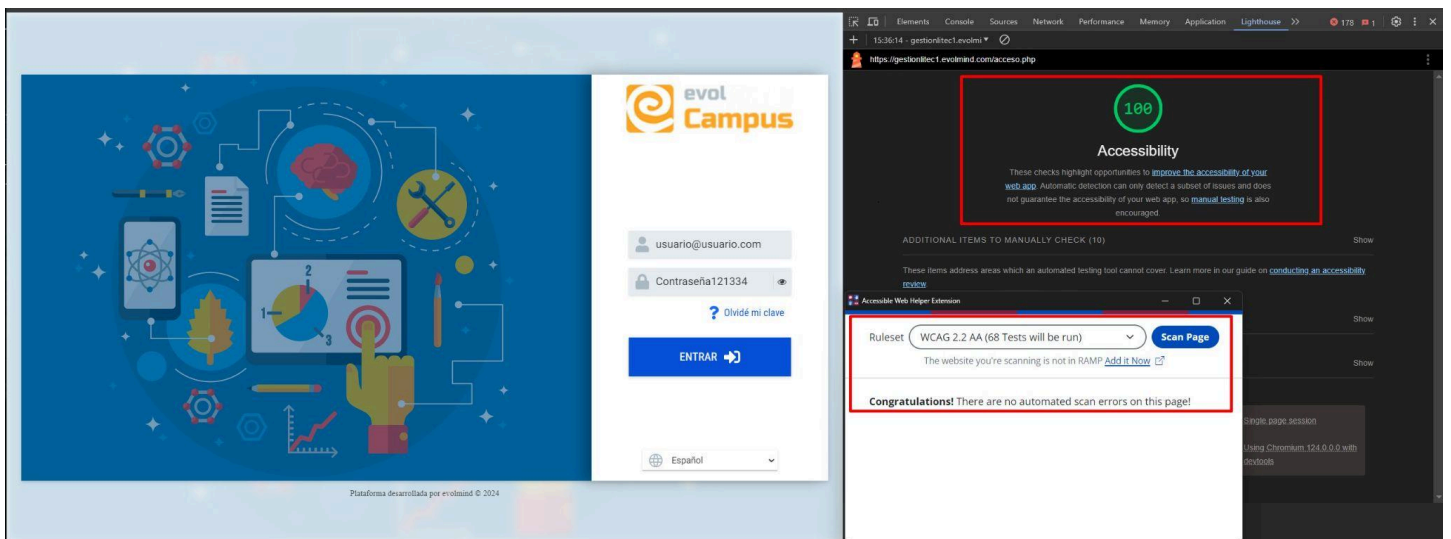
evol Campus

usuario@usuario.com

Contraseña121334

? Olvidé mi clave

ENTRAR

Español

Plataforma desarrollada por evolmind © 2024

Elements Console Sources Network Performance Memory Application Lighthouse >> 178 1

15:36:14 - gestionlitec1.evolmi

https://gestionlitec1.evolmind.com/acceso.php

100

Accessibility

These checks highlight opportunities to improve the accessibility of your web app. Automatic detection can only detect a subset of issues and does not guarantee the accessibility of your web app, so manual testing is also encouraged.

ADDITIONAL ITEMS TO MANUALLY CHECK (10) Show

These items address areas which an automated testing tool cannot cover. Learn more in our guide on conducting an accessibility review

Show

Show

Single page session

Using Chromium 124.0.0.0 with devtools

Accessible Web Helper Extension

Ruleset WCAG 2.2 AA (68 Tests will be run) Scan Page

The website you're scanning is not in RAMP Add it Now

Congratulations! There are no automated scan errors on this page!